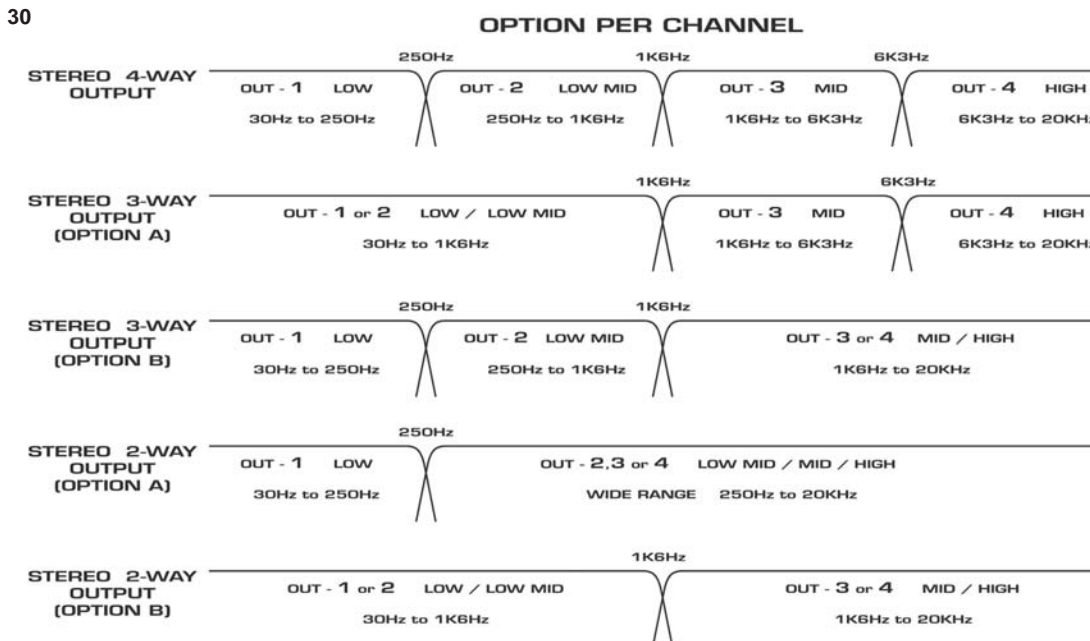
30

OPTION PER CHANNEL

STEREO 4-WAY OUTPUT

250Hz 1K6Hz 6K3Hz

OUT - 1 LOW
30Hz to 250Hz

OUT - 2 LOW MID
250Hz to 1K6Hz

OUT - 3 MID
1K6Hz to 6K3Hz

OUT - 4 HIGH
6K3Hz to 20KH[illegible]

STEREO 3-WAY OUTPUT (OPTION A)

1K6Hz 6K3Hz

OUT - 1 or 2 LOW / LOW MID
30Hz to 1K6Hz

OUT - 3 MID
1K6Hz to 6K3Hz

OUT - 4 HIGH
6K3Hz to 20KH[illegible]

STEREO 3-WAY OUTPUT (OPTION B)

250Hz 1K6Hz

OUT - 1 LOW
30Hz to 250Hz

OUT - 2 LOW MID
250Hz to 1K6Hz

OUT - 3 or 4 MID / HIGH
1K6Hz to 20KHz

STEREO 2-WAY OUTPUT (OPTION A)

250Hz

OUT - 1 LOW
30Hz to 250Hz

OUT - 2,3 or 4 LOW MID / MID / HIGH
WIDE RANGE 250Hz to 20KHz

STEREO 2-WAY OUTPUT (OPTION B)

1K6Hz

OUT - 1 or 2 LOW / LOW MID
30Hz to 1K6Hz

OUT - 3 or 4 MID / HIGH
1K6Hz to 20KHz